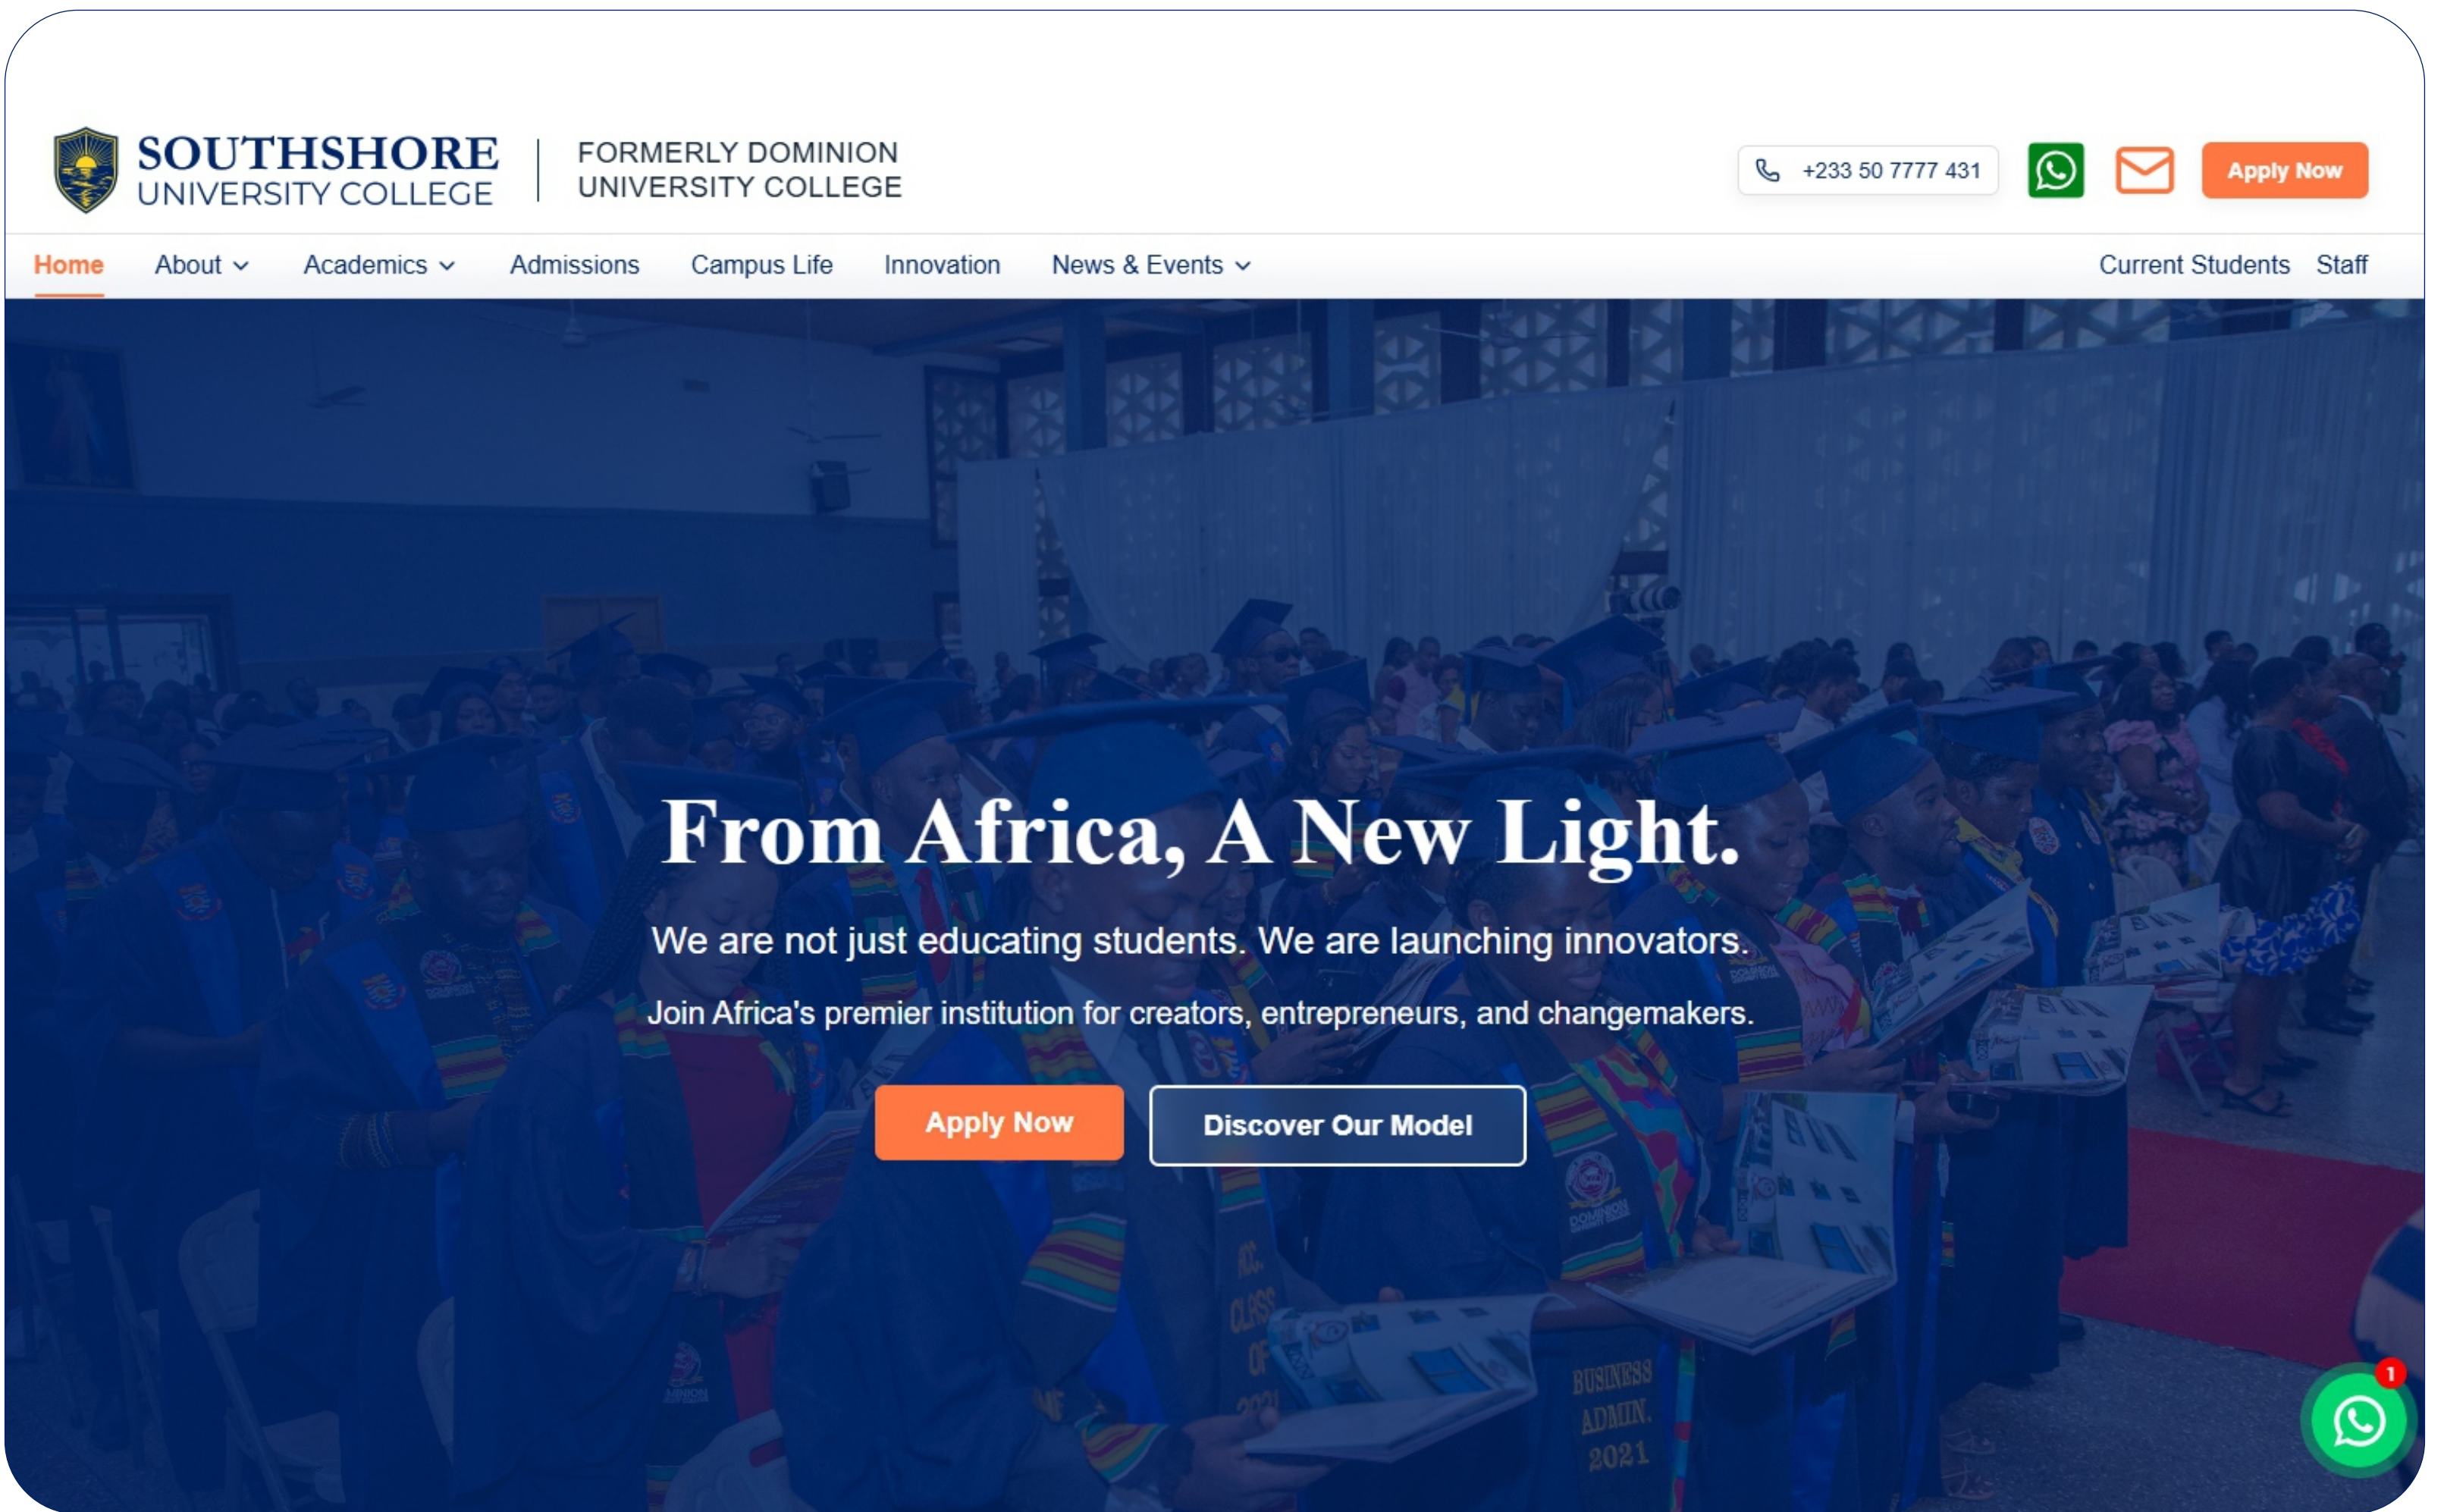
SOUTHSHORE UNIVERSITY COLLEGE

FORMERLY DOMINION UNIVERSITY COLLEGE

+233 50 7777 431

Apply Now

Home About Academics Admissions Campus Life Innovation News & Events Current Students Staff

From Africa, A New Light.

We are not just educating students. We are launching innovators.

Join Africa's premier institution for creators, entrepreneurs, and changemakers.

Apply Now

Discover Our Model

BUSINESS ADMIN. 2021

1